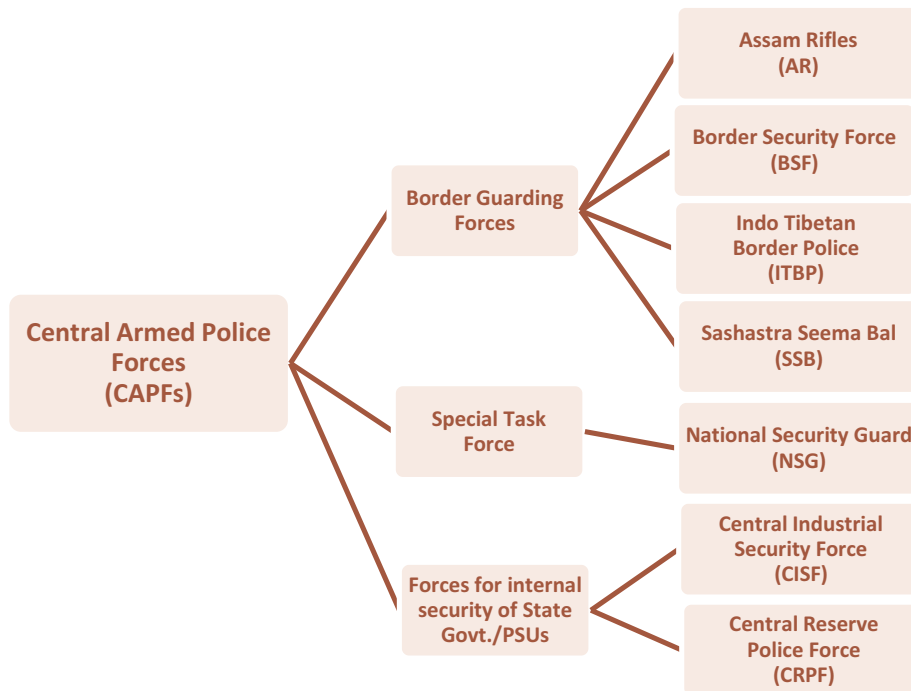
Central Armed Police Forces
(CAPFs)

Border Guarding Forces

Assam Rifles
(AR)

Border Security Force
(BSF)

Indo Tibetan Border Police
(ITBP)

Sashastra Seema Bal
(SSB)

Special Task Force

National Security Guard
(NSG)

Forces for internal security of State Govt./PSUs

Central Industrial Security Force
(CISF)

Central Reserve Police Force
(CRPF)